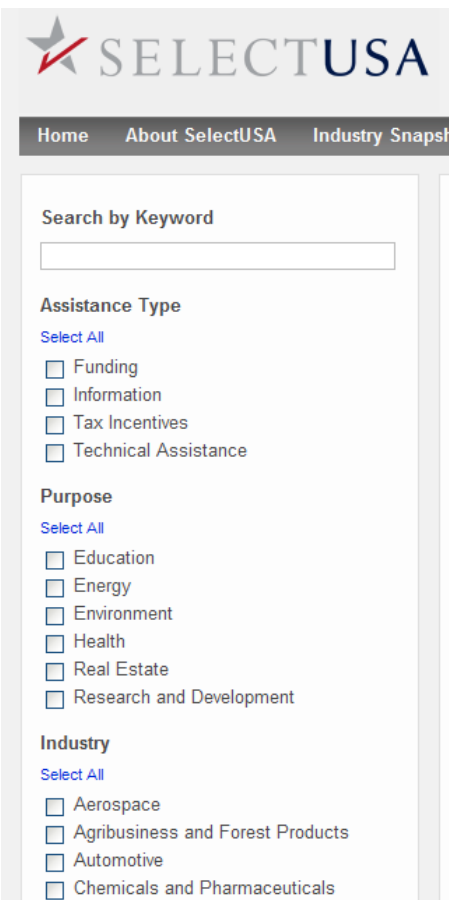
SELECTUSA

Home About SelectUSA Industry Snapsh

Search by Keyword

Assistance Type

Select All

Funding

Information

Tax Incentives

Technical Assistance

Purpose

Select All

Education

Energy

Environment

Health

Real Estate

Research and Development

Industry

Select All

Aerospace

Agribusiness and Forest Products

Automotive

Chemicals and Pharmaceuticals